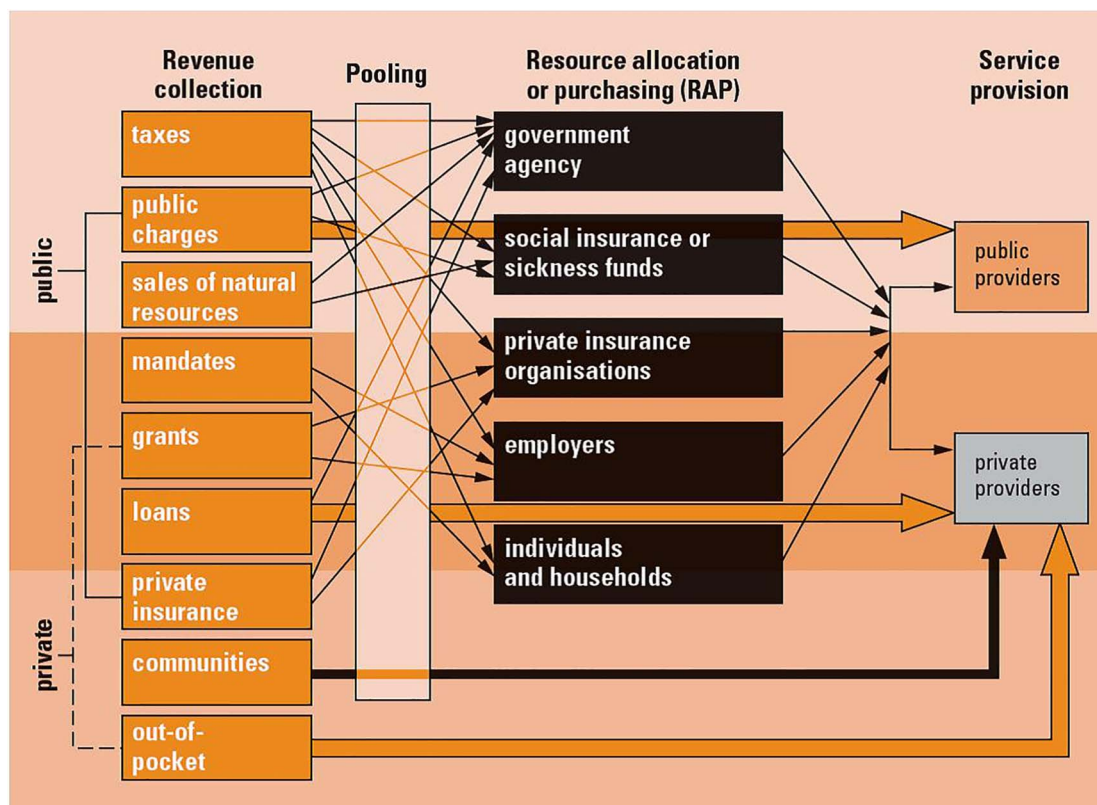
Revenue collection

Pooling

Resource allocation or purchasing (RAP)

Service provision

public

private

taxes

public charges

sales of natural resources

mandates

grants

loans

private insurance

communities

out-of-pocket

government agency

social insurance or sickness funds

private insurance organisations

employers

individuals and households

public providers

private providers